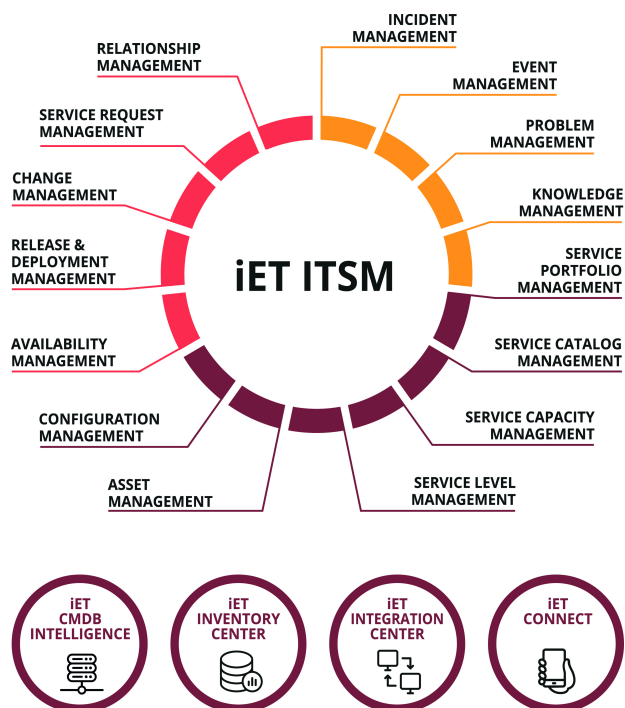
iET ITSM

INCIDENT MANAGEMENT

EVENT MANAGEMENT

PROBLEM MANAGEMENT

KNOWLEDGE MANAGEMENT

SERVICE PORTFOLIO MANAGEMENT

SERVICE CATALOG MANAGEMENT

SERVICE CAPACITY MANAGEMENT

SERVICE LEVEL MANAGEMENT

ASSET MANAGEMENT

CONFIGURATION MANAGEMENT

AVAILABILITY MANAGEMENT

RELEASE & DEPLOYMENT MANAGEMENT

CHANGE MANAGEMENT

SERVICE REQUEST MANAGEMENT

RELATIONSHIP MANAGEMENT

iET CMDB INTELLIGENCE

iET INVENTORY CENTER

iET INTEGRATION CENTER

iET CONNECT